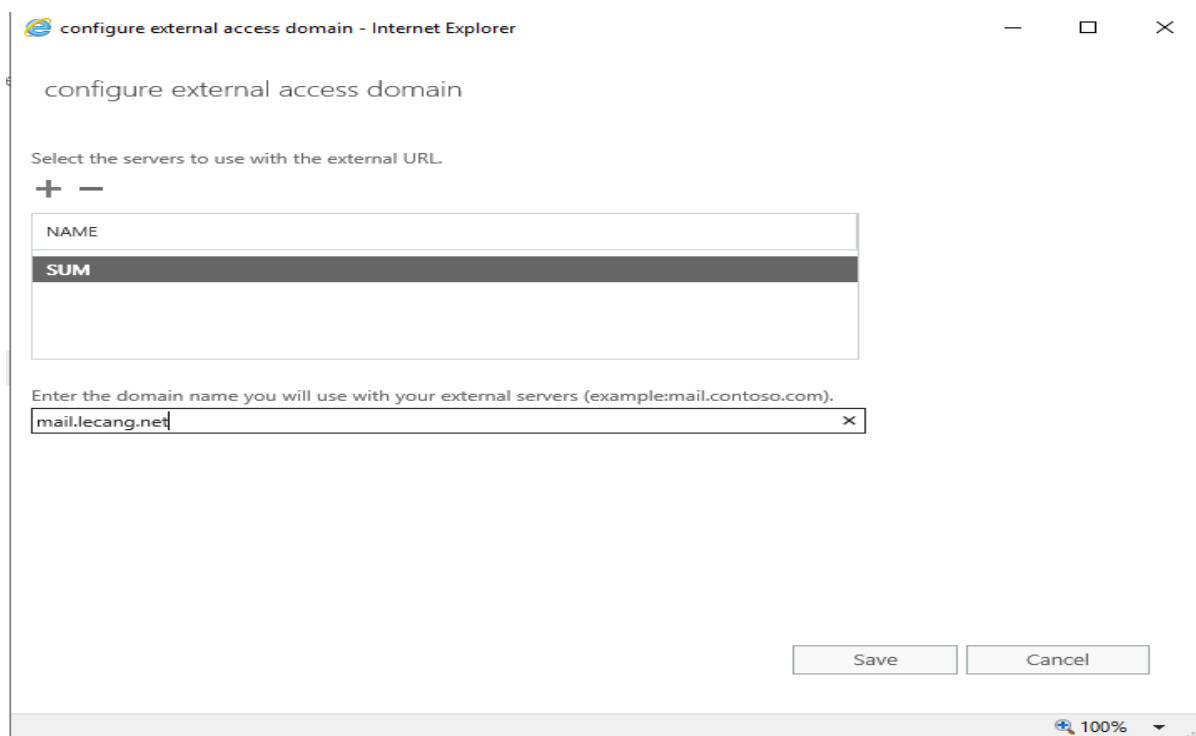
configure external access domain - Internet Explorer

configure external access domain

Select the servers to use with the external URL.

+ −

| NAME |
|---|
| SUM |

Enter the domain name you will use with your external servers (example:mail.contoso.com).

mail.lecang.net ×

Save Cancel

100%